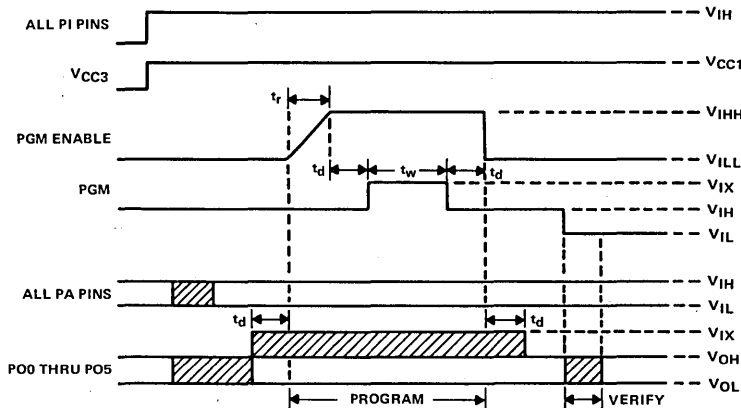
ALL PI PINS
$V_{CC3}$
PGM ENABLE
PGM
ALL PA PINS
PO0 THRU PO5

$V_{IH}$
$V_{CC1}$
$V_{IHH}$
$V_{ILL}$
$V_{IX}$
$V_{IH}$
$V_{IL}$
$V_{IH}$
$V_{IL}$
$V_{IX}$
$V_{OH}$
$V_{OL}$

$t_r$
$t_d$
$t_w$
$t_d$
$t_d$
$t_d$

PROGRAM
VERIFY